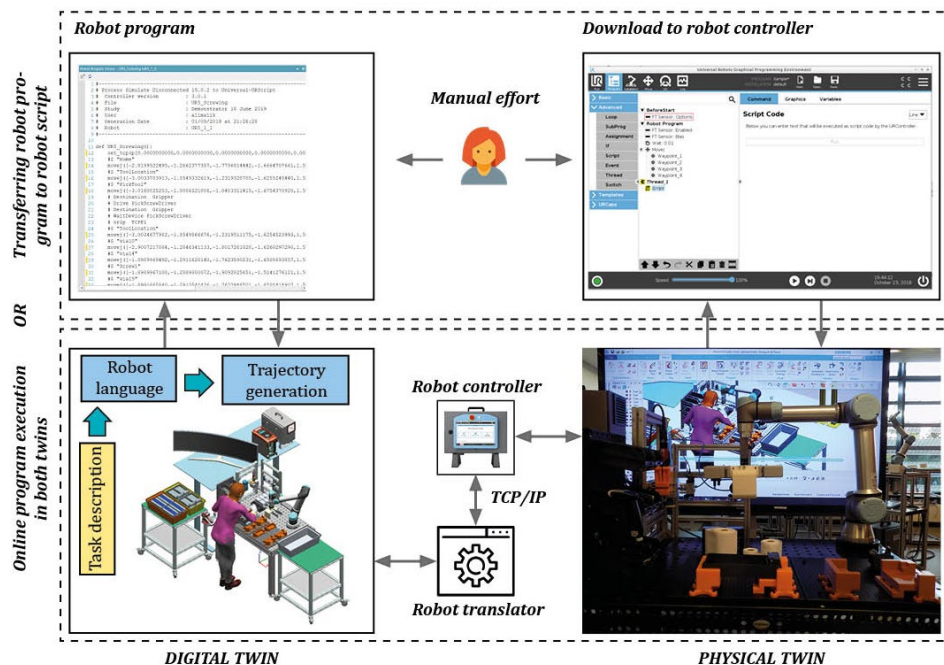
Robot program

Download to robot controller

Transferring robot program to robot script

Manual effort

OR

Online program execution in both twins

Robot language

Trajectory generation

Task description

Robot controller

TCP/IP

Robot translator

Command Graphics Variables

Script Code

BeforeStart

Robot Program

Loop

SubProg

Assignment

If

Script

Event

Thread

Switch

Templates

URCaps

DIGITAL TWIN

PHYSICAL TWIN